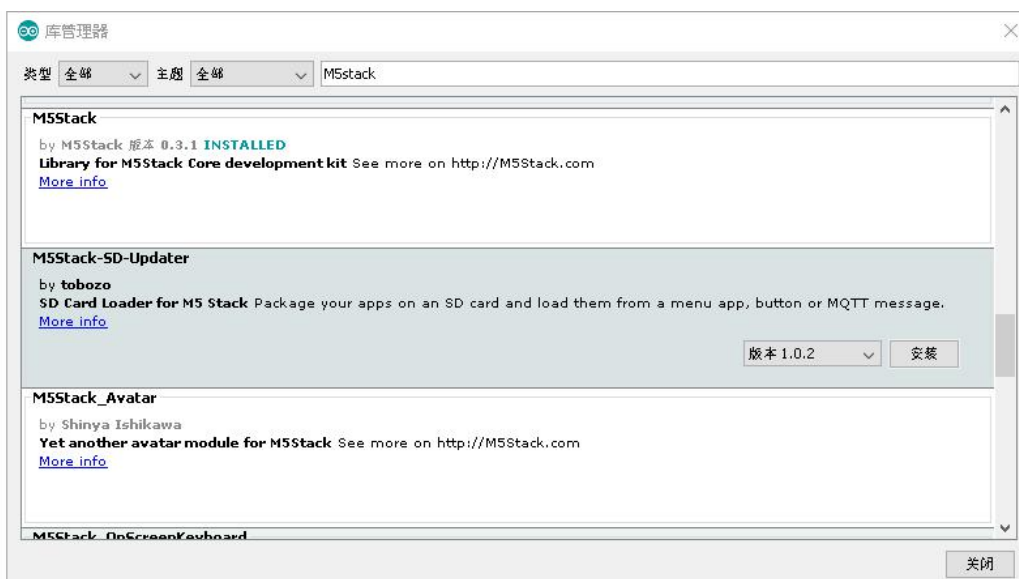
库管理器

类型 全部 主题 全部 M5stack

M5Stack
by M5Stack 版本 0.3.1 INSTALLED
Library for M5Stack Core development kit See more on http://M5Stack.com
More info

M5Stack-SD-Updater
by tobozo
SD Card Loader for M5 Stack Package your apps on an SD card and load them from a menu app, button or MQTT message.
More info
版本 1.0.2 安装

M5Stack_Avatar
by Shinya Ishikawa
Yet another avatar module for M5Stack See more on http://M5Stack.com
More info

M5Stack_OnScreenKeyboard

关闭